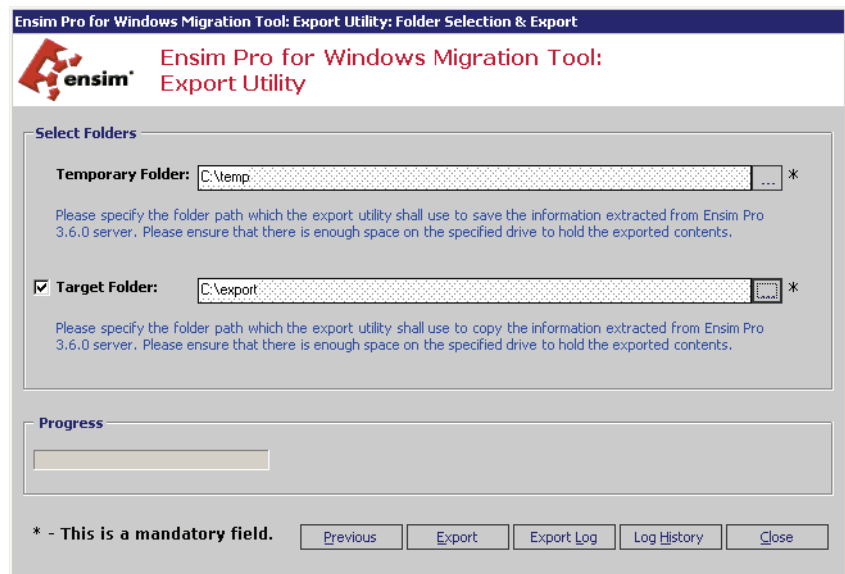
Ensim Pro for Windows Migration Tool: Export Utility: Folder Selection & Export

ensim

Ensim Pro for Windows Migration Tool: Export Utility

Select Folders

Temporary Folder: C:\temp ... *

Please specify the folder path which the export utility shall use to save the information extracted from Ensim Pro 3.6.0 server. Please ensure that there is enough space on the specified drive to hold the exported contents.

Target Folder: C:\export ... *

Please specify the folder path which the export utility shall use to copy the information extracted from Ensim Pro 3.6.0 server. Please ensure that there is enough space on the specified drive to hold the exported contents.

Progress

* - This is a mandatory field.

Previous Export Export Log Log History Close